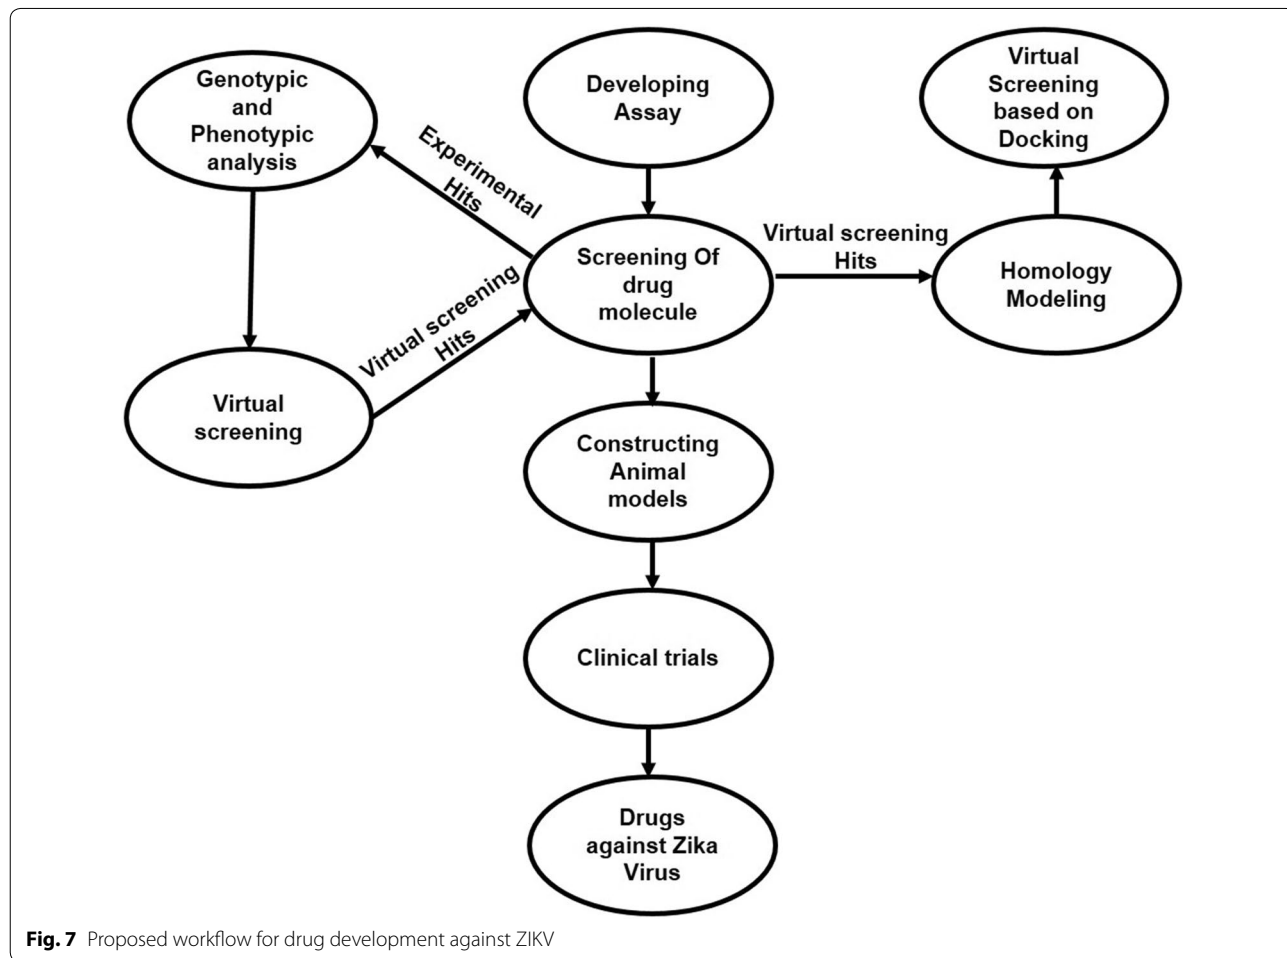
Genotypic and Phenotypic analysis

Developing Assay

Virtual Screening based on Docking

Experimental Hits

Virtual screening Hits

Screening Of drug molecule

Homology Modeling

Virtual screening Hits

Virtual screening

Constructing Animal models

Clinical trials

Drugs against Zika Virus

**Fig. 7** Proposed workflow for drug development against ZIKV